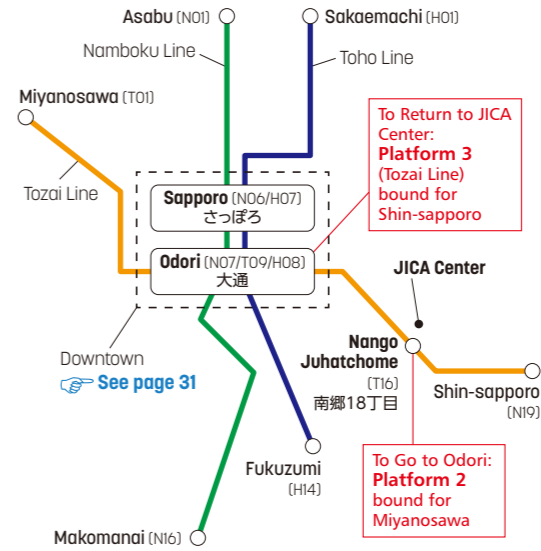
Asabu (N01)
Sakaemachi (H01)
Namboku Line
Toho Line
Miyanosawa (T01)
To Return to JICA Center:
Platform 3
(Tozai Line) bound for Shin-sapporo
Tozai Line
Sapporo (N06/H07)
さっぽろ
Odori (N07/T09/H08)
大通
JICA Center
Nango Juhatchome
(T16)
南郷18丁目
Shin-sapporo
(N19)
Downtown
See page 31
Fukuzumi
(H14)
To Go to Odori:
Platform 2
bound for Miyanosawa
Makomanai (N16)